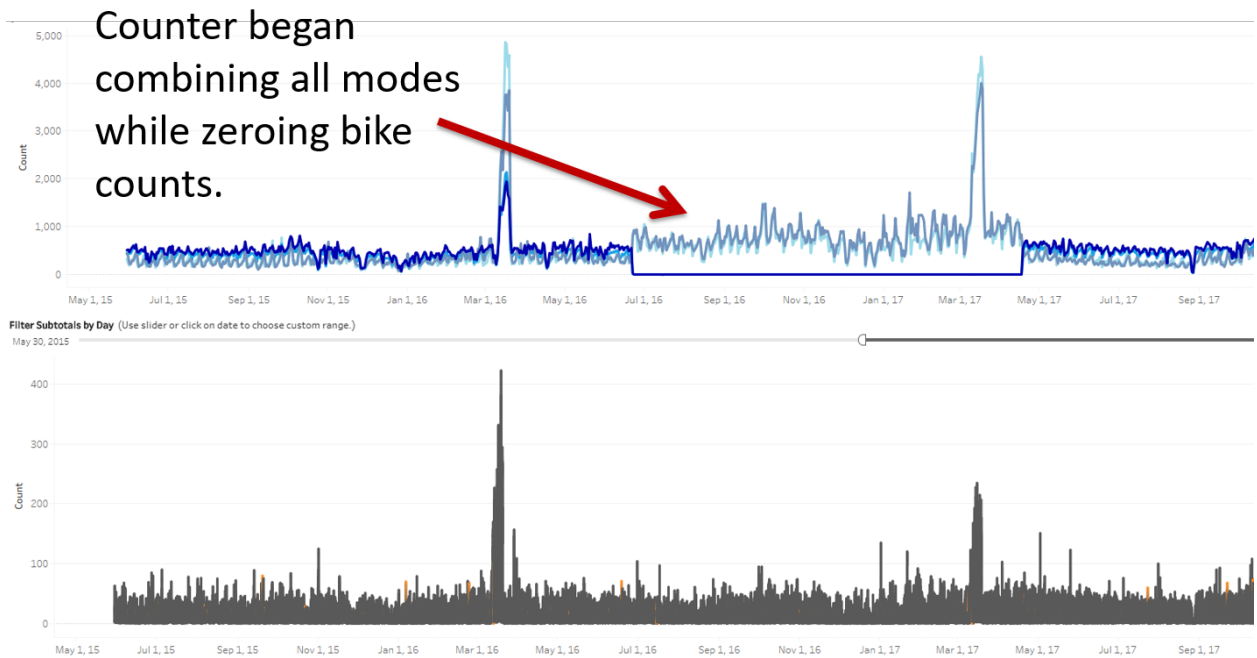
Counter began combining all modes while zeroing bike counts.

5,000
4,000
3,000
2,000
1,000
0
Count

May 1, 15 Jul 1, 15 Sep 1, 15 Nov 1, 15 Jan 1, 16 Mar 1, 16 May 1, 16 Jul 1, 16 Sep 1, 16 Nov 1, 16 Jan 1, 17 Mar 1, 17 May 1, 17 Jul 1, 17 Sep 1, 17

Filter Subtotals by Day (Use slider or click on date to choose custom range.)
May 30, 2015

400
300
200
100
0
Count

May 1, 15 Jul 1, 15 Sep 1, 15 Nov 1, 15 Jan 1, 16 Mar 1, 16 May 1, 16 Jul 1, 16 Sep 1, 16 Nov 1, 16 Jan 1, 17 Mar 1, 17 May 1, 17 Jul 1, 17 Sep 1, 17